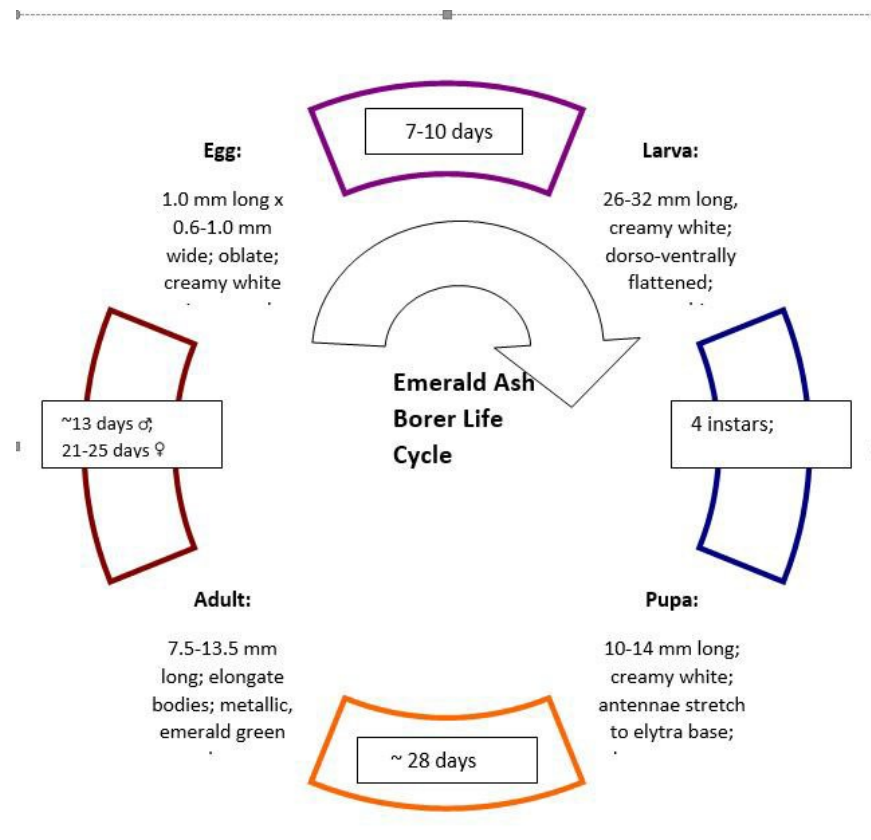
7-10 days

Egg:

1.0 mm long x 0.6-1.0 mm wide; oblate; creamy white

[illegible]

Larva:

26-32 mm long, creamy white; dorso-ventrally flattened;

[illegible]

~13 days ♂; 21-25 days ♀

Emerald Ash Borer Life Cycle

4 instars;

Adult:

7.5-13.5 mm long; elongate bodies; metallic, emerald green

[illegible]

Pupa:

10-14 mm long; creamy white; antennae stretch to elytra base;

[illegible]

~ 28 days